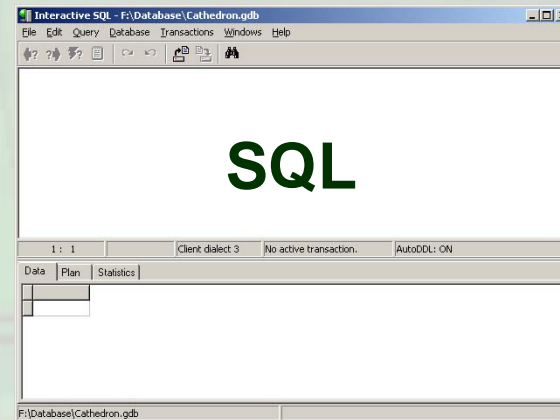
Interactive SQL - F:\Database\Cathedron.gdb

File Edit Query Database Transactions Windows Help

SQL

1 : 1 Client dialect 3 No active transaction. AutoDDL: ON

Data Plan Statistics

F:\Database\Cathedron.gdb